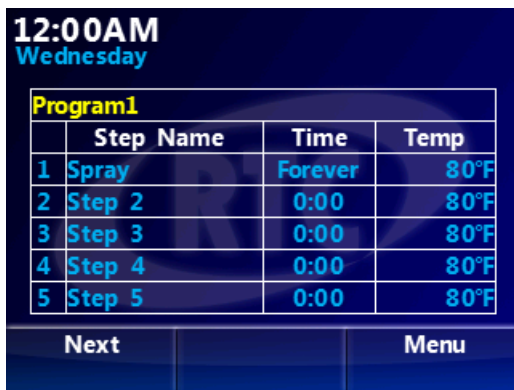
12:00AM
Wednesday

Program1

|   | Step Name | Time | Temp |
|---|---|---|---|
| 1 | Spray | Forever | 80°F |
| 2 | Step 2 | 0:00 | 80°F |
| 3 | Step 3 | 0:00 | 80°F |
| 4 | Step 4 | 0:00 | 80°F |
| 5 | Step 5 | 0:00 | 80°F |

Next
Menu